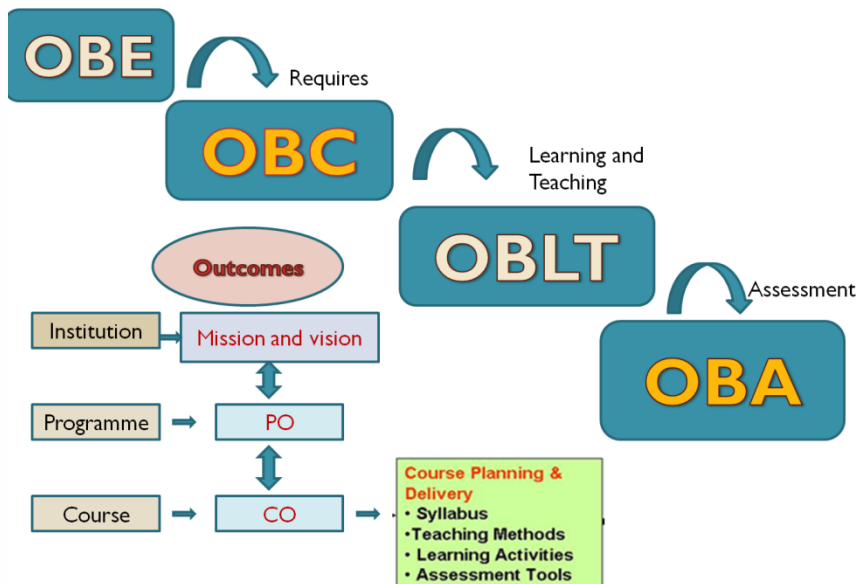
OBE

Requires

OBC

Learning and Teaching

OBLT

Assessment

OBA

Outcomes

Institution

Mission and vision

Programme

PO

Course

CO

Course Planning & Delivery
• Syllabus
•Teaching Methods
• Learning Activities
• Assessment Tools